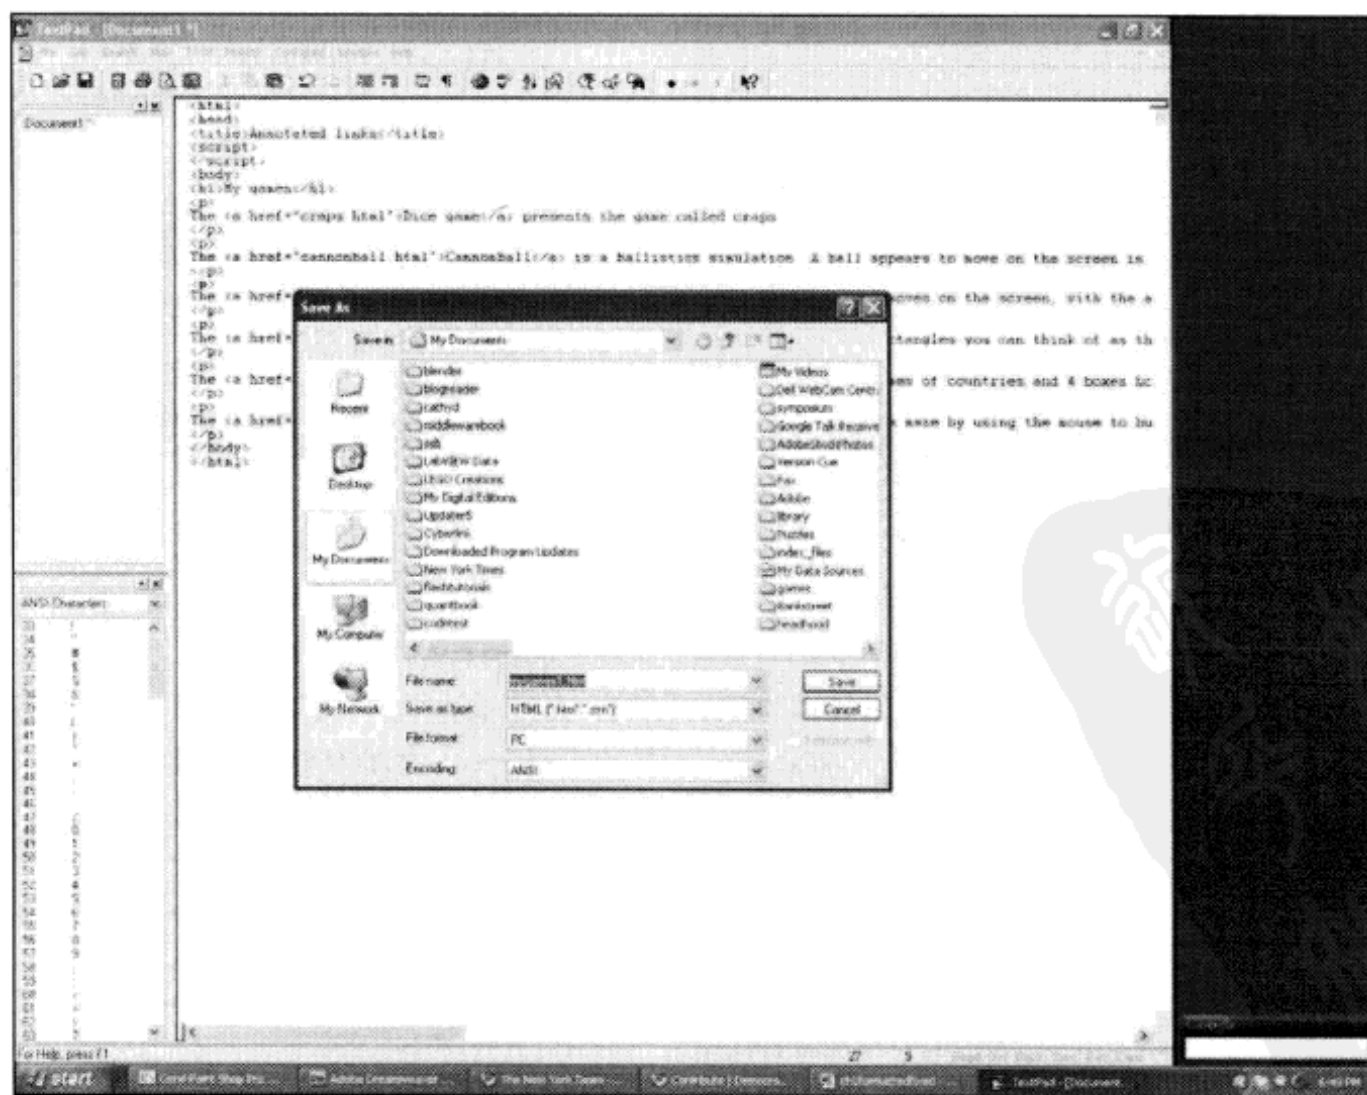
TextPad - [Document1 \*]

Document1 \*

<html>
<head>
<title>Annotated links</title>
<script>
</script>
<body>
<h1>My games</h1>
<p>
The <a href="craps.html">Dice game</a> presents the game called craps
</p>
<p>
The <a href="cannonball.html">Cannonball</a> is a ballistics simulation. A ball appears to move on the screen in
</p>
<p>
The <a href=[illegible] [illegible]oves on the screen, with the a
</p>
<p>
The <a href=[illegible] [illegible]tangles you can think of as th
</p>
<p>
The <a href=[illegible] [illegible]es of countries and 4 boxes fo
</p>
<p>
The <a href=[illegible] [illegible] maze by using the mouse to bu
</p>
</body>
</html>

Save As

Save in: My Documents

Recent
Desktop
My Documents
My Computer
My Network

blender
blogreader
cathyd
middlewarebook
jsb
LabVIEW Data
LEGO Creations
My Digital Editions
Updater5
Cyberlink
Downloaded Program Updates
New York Times
flashtutorials
quarkbook
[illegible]

My Videos
Dell WebCam Central
symposium
Google Talk Received
AdobeStudioPhotos
Version Cue
Fax
Adobe
library
Puzzles
index_files
My Data Sources
games
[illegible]
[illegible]

File name: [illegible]
Save as type: HTML (\*.htm\*,\*.shtm\*)
File format: PC
Encoding: ANSI

Save
Cancel

ANSI Characters

For Help, press F1

27 5

start
TextPad - [Document...